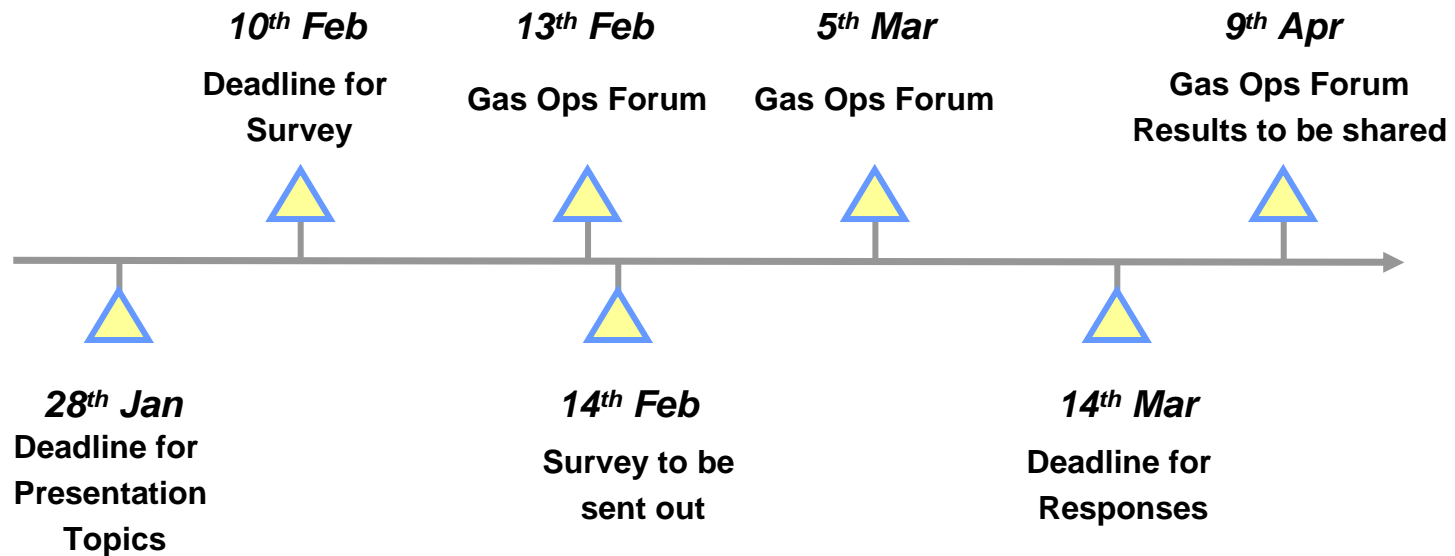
10$^{th}$ Feb
Deadline for Survey

13$^{th}$ Feb
Gas Ops Forum

5$^{th}$ Mar
Gas Ops Forum

9$^{th}$ Apr
Gas Ops Forum
Results to be shared

28$^{th}$ Jan
Deadline for Presentation Topics

14$^{th}$ Feb
Survey to be sent out

14$^{th}$ Mar
Deadline for Responses